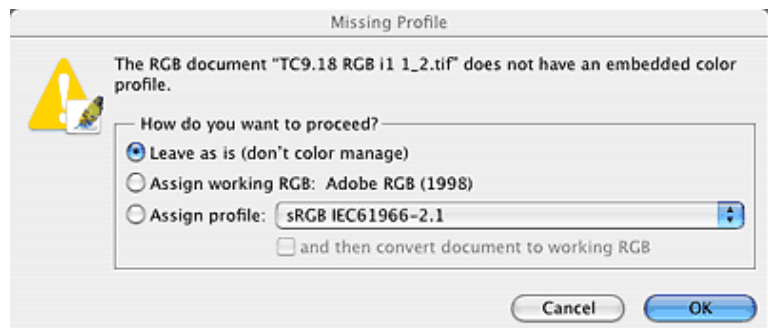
Missing Profile

The RGB document "TC9.18 RGB i1 1_2.tif" does not have an embedded color profile.

How do you want to proceed?

Leave as is (don't color manage)

Assign working RGB: Adobe RGB (1998)

Assign profile: sRGB IEC61966-2.1

and then convert document to working RGB

Cancel

OK